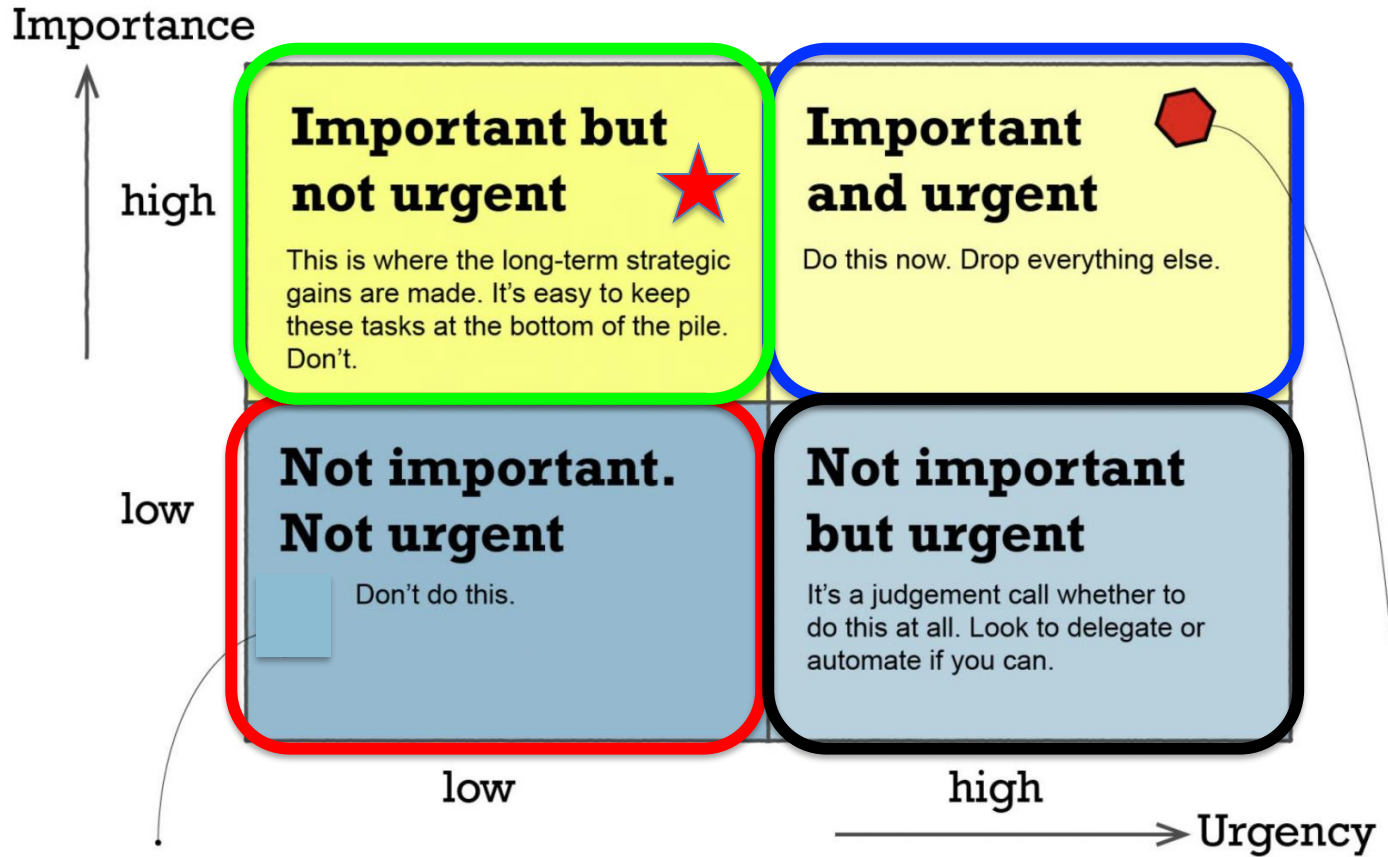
Importance

high

Important but not urgent

This is where the long-term strategic gains are made. It’s easy to keep these tasks at the bottom of the pile. Don’t.

Important and urgent

Do this now. Drop everything else.

low

Not important. Not urgent

Don’t do this.

Not important but urgent

It’s a judgement call whether to do this at all. Look to delegate or automate if you can.

low

high

Urgency